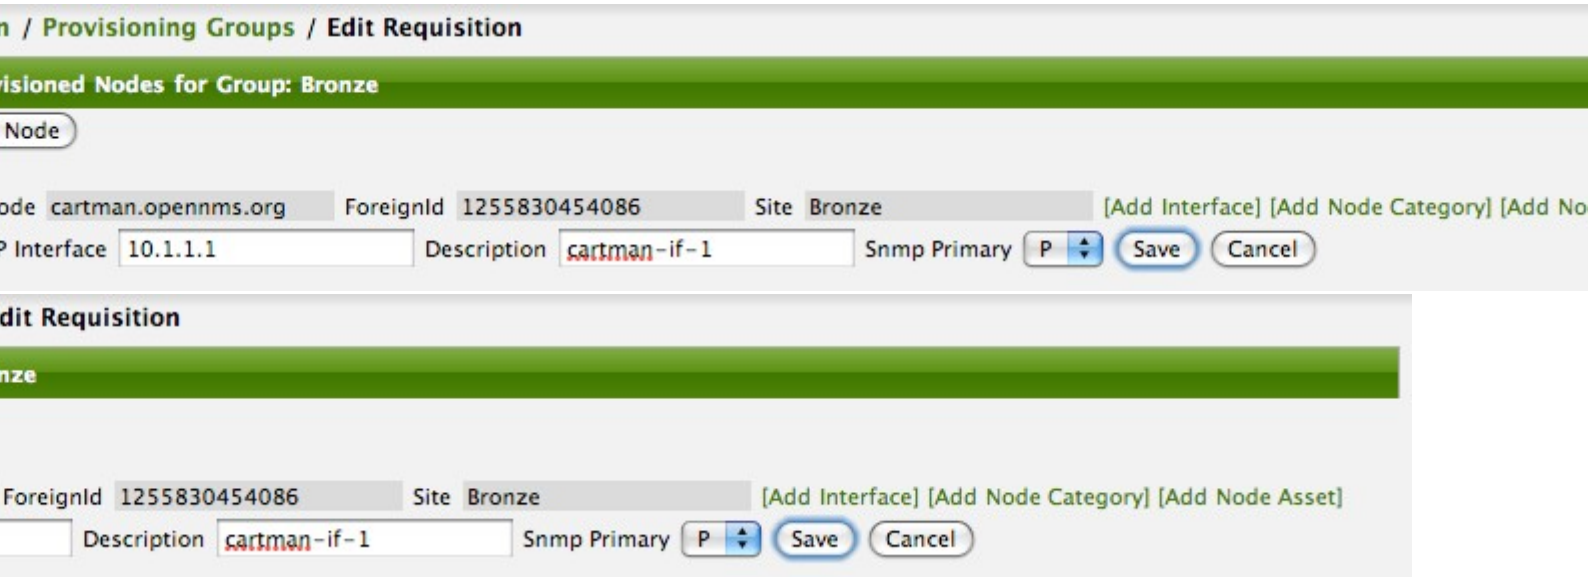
n / Provisioning Groups / Edit Requisition

visioned Nodes for Group: Bronze

Node

ode cartman.opennms.org ForeignId 1255830454086 Site Bronze [Add Interface] [Add Node Category] [Add No

P Interface 10.1.1.1 Description cartman-if-1 Snmp Primary P Save Cancel

dit Requisition

nze

ForeignId 1255830454086 Site Bronze [Add Interface] [Add Node Category] [Add Node Asset]

Description cartman-if-1 Snmp Primary P Save Cancel